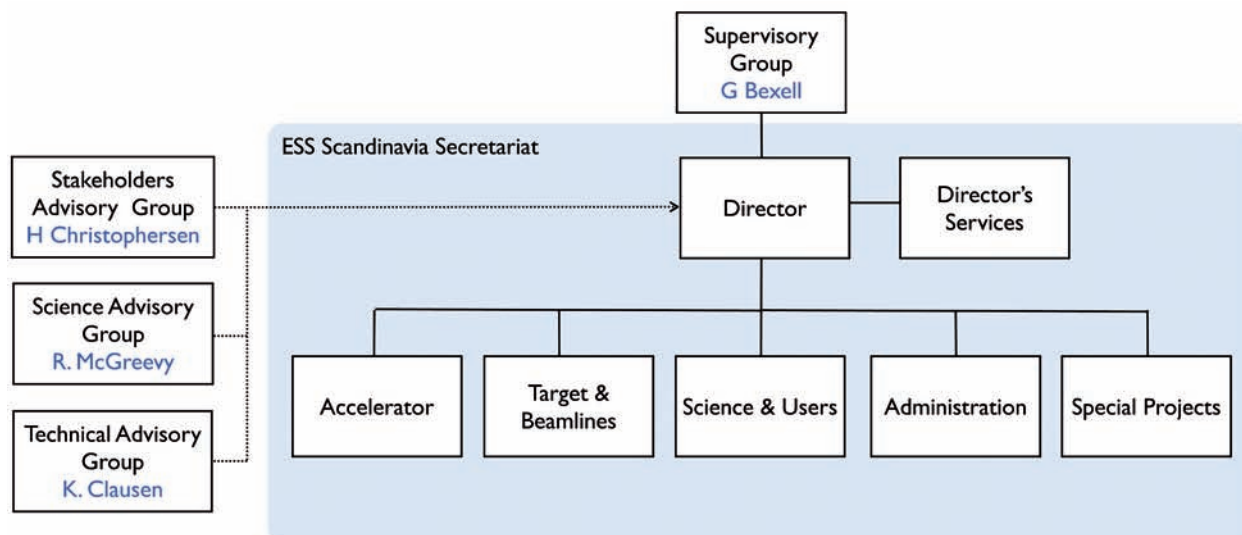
Supervisory Group
G Bexell

ESS Scandinavia Secretariat

Stakeholders Advisory Group
H Christophersen

Director

Director's Services

Science Advisory Group
R. McGreevy

Technical Advisory Group
K. Clausen

Accelerator

Target & Beamlines

Science & Users

Administration

Special Projects